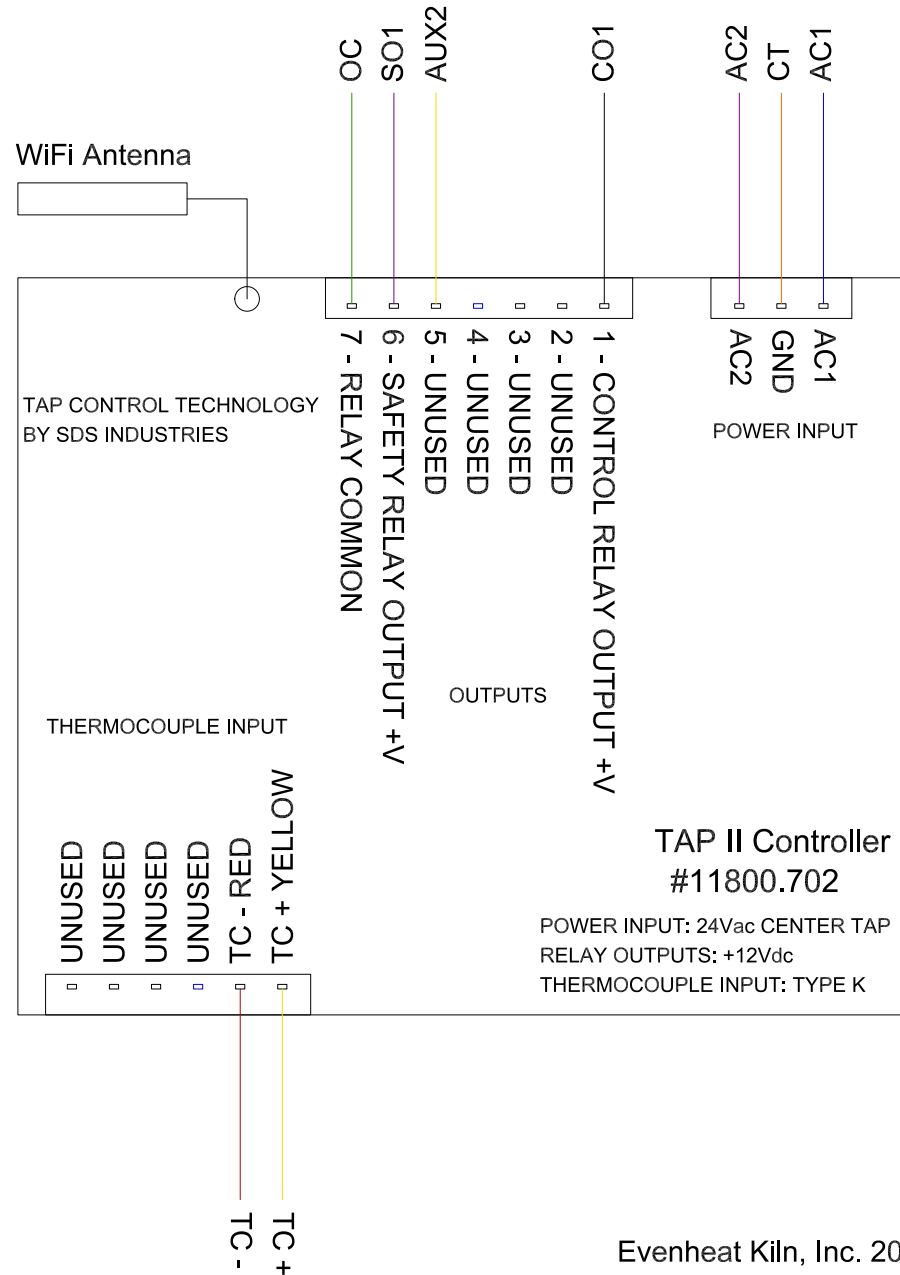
OC
SO1
AUX2
CO1
AC2
CT
AC1

WiFi Antenna

7 - RELAY COMMON
6 - SAFETY RELAY OUTPUT +V
5 - UNUSED
4 - UNUSED
3 - UNUSED
2 - UNUSED
1 - CONTROL RELAY OUTPUT +V

AC2
GND
AC1

TAP CONTROL TECHNOLOGY
BY SDS INDUSTRIES

POWER INPUT

OUTPUTS

THERMOCOUPLE INPUT

UNUSED
UNUSED
UNUSED
UNUSED
TC - RED
TC + YELLOW

TAP II Controller
#11800.702

POWER INPUT: 24Vac CENTER TAP
RELAY OUTPUTS: +12Vdc
THERMOCOUPLE INPUT: TYPE K

TC -
TC +

Evenheat Kiln, Inc. 20